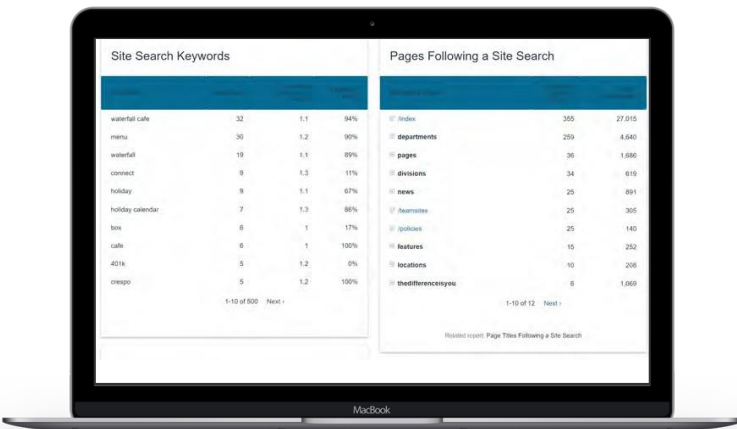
Site Search Keywords

| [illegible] | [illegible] | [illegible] | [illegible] |
|---|---|---|---|
| waterfall cafe | 32 | 1.1 | 94% |
| menu | 30 | 1.2 | 90% |
| waterfall | 19 | 1.1 | 89% |
| connect | 9 | 1.3 | 11% |
| holiday | 9 | 1.1 | 67% |
| holiday calendar | 7 | 1.3 | 86% |
| box | 6 | 1 | 17% |
| cafe | 6 | 1 | 100% |
| 401k | 5 | 1.2 | 0% |
| crespo | 5 | 1.2 | 100% |

1-10 of 500 Next ›

Pages Following a Site Search

| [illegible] | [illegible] | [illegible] |
|---|---|---|
| /index | 355 | 27,015 |
| departments | 259 | 4,640 |
| pages | 36 | 1,686 |
| divisions | 34 | 619 |
| news | 25 | 891 |
| /teamsites | 25 | 305 |
| /policies | 25 | 140 |
| features | 15 | 252 |
| locations | 10 | 208 |
| thedifferenceisyou | 8 | 1,069 |

1-10 of 12 Next ›

Related report: Page Titles Following a Site Search

MacBook